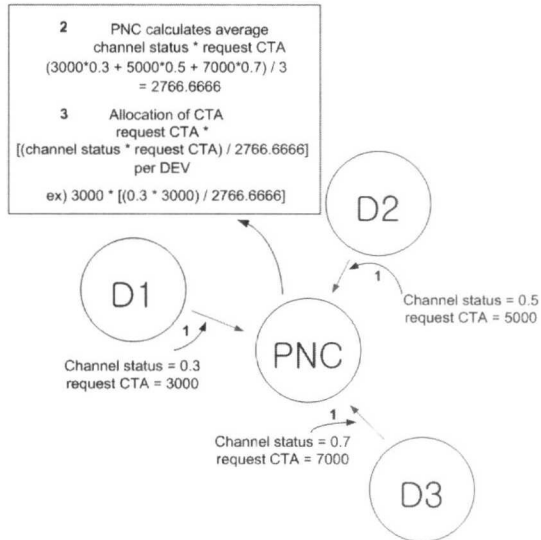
2 PNC calculates average channel status * request CTA
(3000*0.3 + 5000*0.5 + 7000*0.7) / 3
= 2766.6666

3 Allocation of CTA
request CTA *
[(channel status * request CTA) / 2766.6666]
per DEV

ex) 3000 * [(0.3 * 3000) / 2766.6666]

D2

D1

1

Channel status = 0.5
request CTA = 5000

1

PNC

Channel status = 0.3
request CTA = 3000

1

Channel status = 0.7
request CTA = 7000

D3